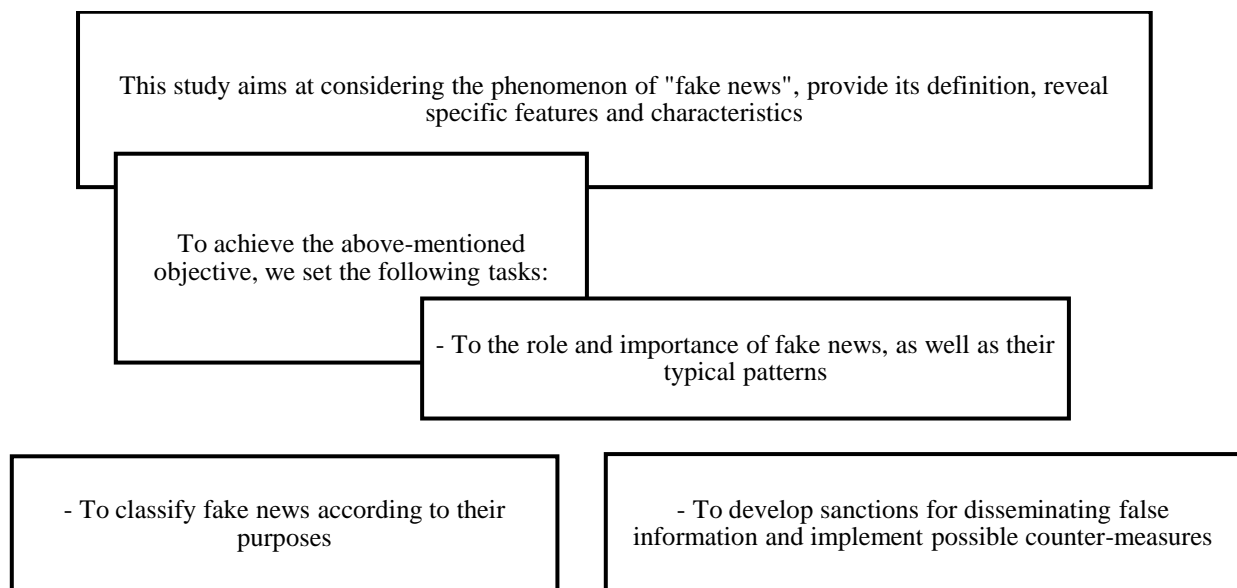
This study aims at considering the phenomenon of "fake news", provide its definition, reveal specific features and characteristics

To achieve the above-mentioned objective, we set the following tasks:

- To the role and importance of fake news, as well as their typical patterns

- To classify fake news according to their purposes

- To develop sanctions for disseminating false information and implement possible counter-measures